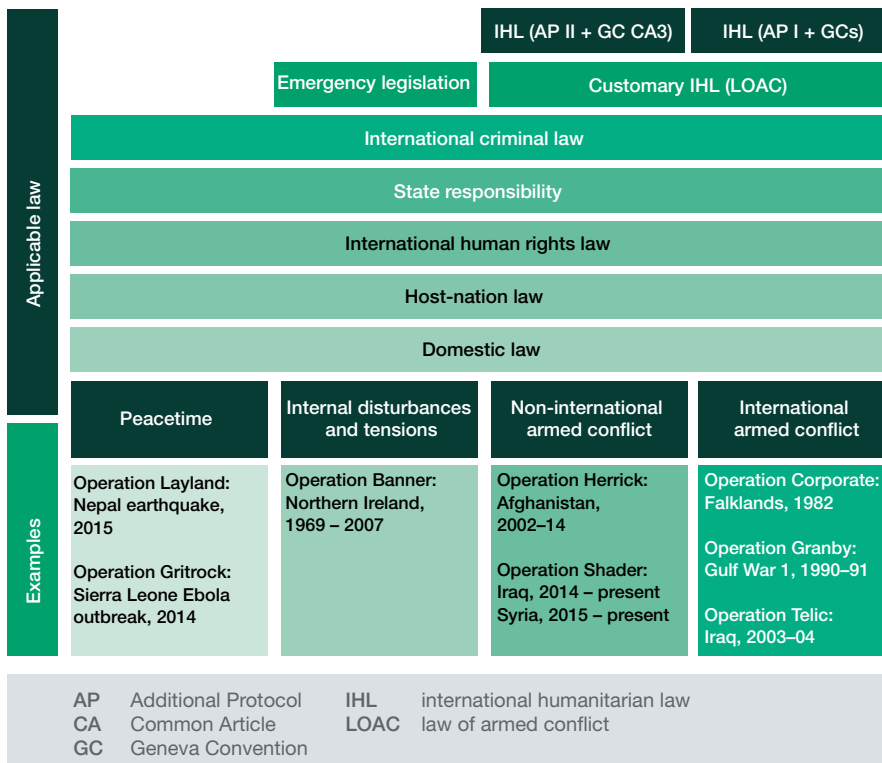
Applicable law

IHL (AP II + GC CA3)

IHL (AP I + GCs)

Emergency legislation

Customary IHL (LOAC)

International criminal law

State responsibility

International human rights law

Host-nation law

Domestic law

Examples

| Peacetime | Internal disturbances and tensions | Non-international armed conflict | International armed conflict |
|---|---|---|---|
| Operation Layland: Nepal earthquake, 2015<br><br>Operation Gritrock: Sierra Leone Ebola outbreak, 2014 | Operation Banner: Northern Ireland, 1969 – 2007 | Operation Herrick: Afghanistan, 2002–14<br><br>Operation Shader: Iraq, 2014 – present Syria, 2015 – present | Operation Corporate: Falklands, 1982<br><br>Operation Granby: Gulf War 1, 1990–91<br><br>Operation Telic: Iraq, 2003–04 |

AP Additional Protocol
CA Common Article
GC Geneva Convention
IHL international humanitarian law
LOAC law of armed conflict